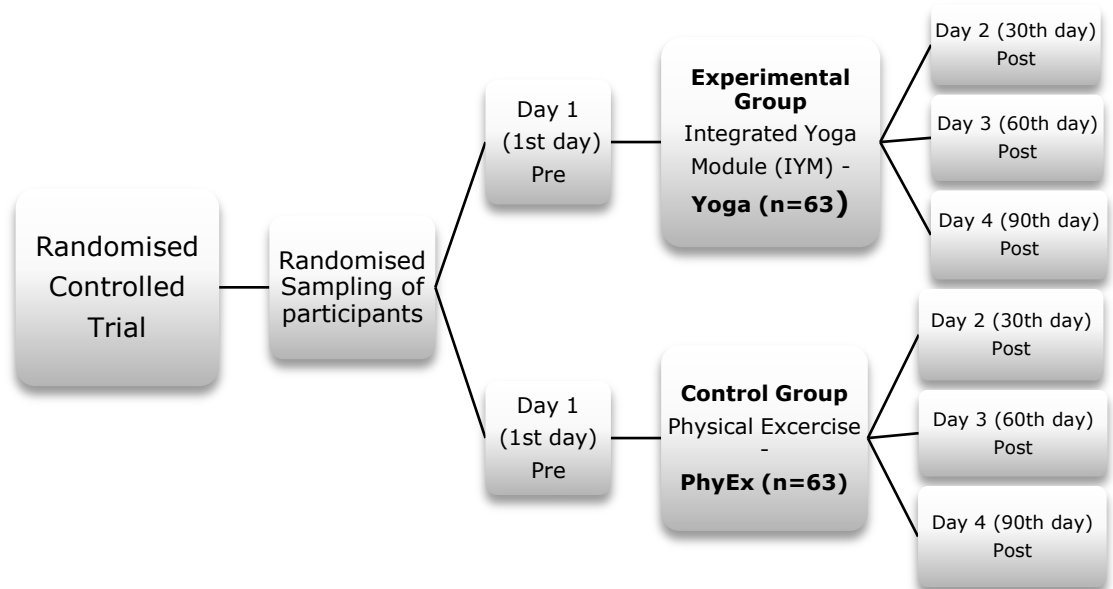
Randomised Controlled Trial

Randomised Sampling of participants

Day 1 (1st day) Pre

Experimental Group
Integrated Yoga Module (IYM) -
Yoga (n=63)

Day 2 (30th day) Post

Day 3 (60th day) Post

Day 4 (90th day) Post

Day 1 (1st day) Pre

Control Group
Physical Excercise -
PhyEx (n=63)

Day 2 (30th day) Post

Day 3 (60th day) Post

Day 4 (90th day) Post